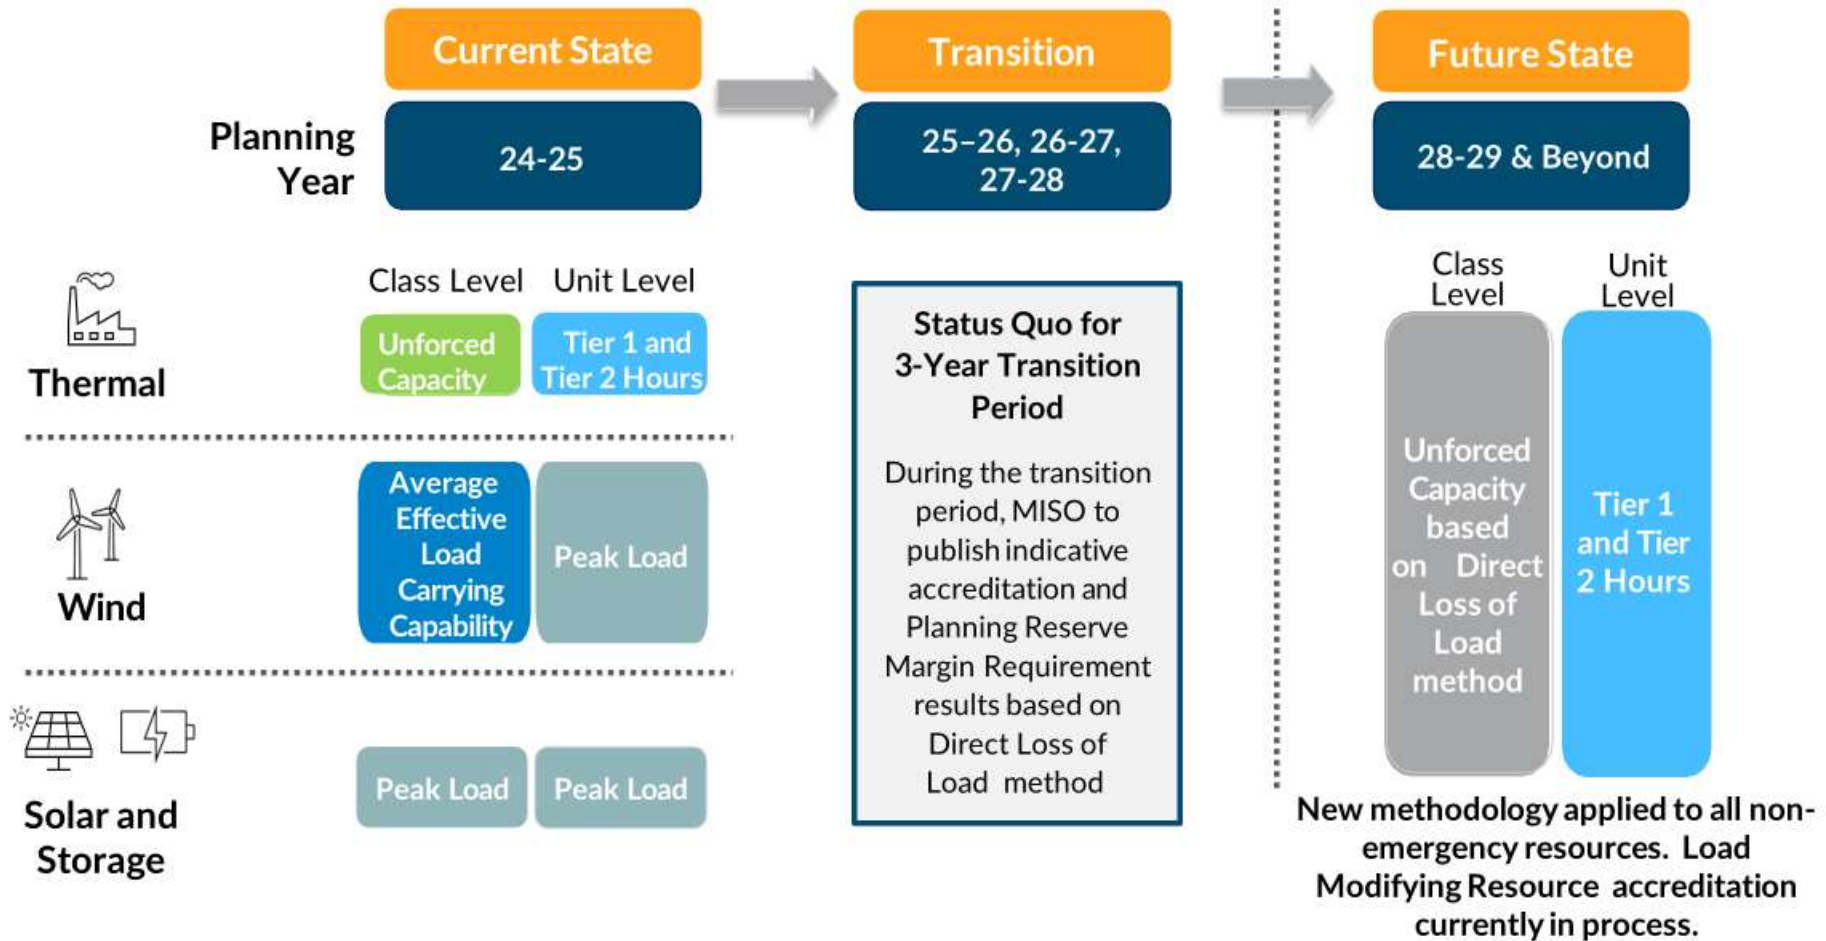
Current State

Transition

Future State

Planning Year

24-25

25–26, 26-27, 27-28

28-29 & Beyond

Thermal

Class Level

Unit Level

Unforced Capacity

Tier 1 and Tier 2 Hours

Wind

Average Effective Load Carrying Capability

Peak Load

Solar and Storage

Peak Load

Peak Load

Status Quo for 3-Year Transition Period

During the transition period, MISO to publish indicative accreditation and Planning Reserve Margin Requirement results based on Direct Loss of Load method

Class Level

Unit Level

Unforced Capacity based on Direct Loss of Load method

Tier 1 and Tier 2 Hours

New methodology applied to all non-emergency resources. Load Modifying Resource accreditation currently in process.